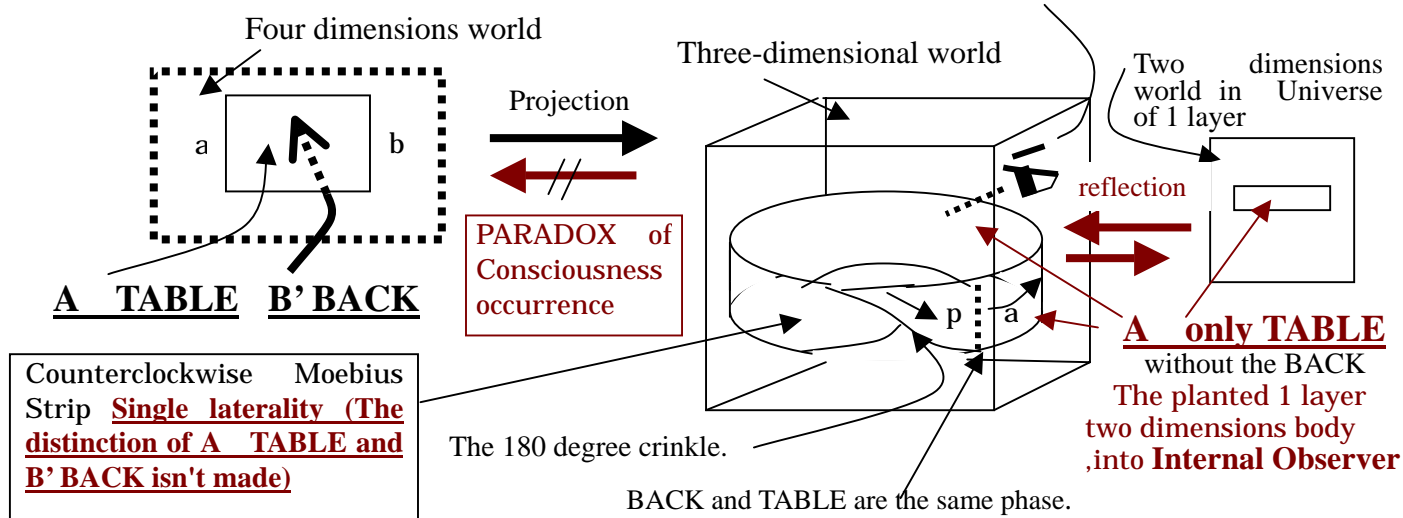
Four dimensions world

a

b

A TABLE B' BACK

Projection

PARADOX of Consciousness occurrence

Three-dimensional world

Two dimensions world in Universe of 1 layer

reflection

p

a

A only TABLE
without the BACK
The planted 1 layer two dimensions body ,into Internal Observer

Counterclockwise Moebius Strip Single laterality (The distinction of A TABLE and B' BACK isn't made)

The 180 degree crinkle.

BACK and TABLE are the same phase.